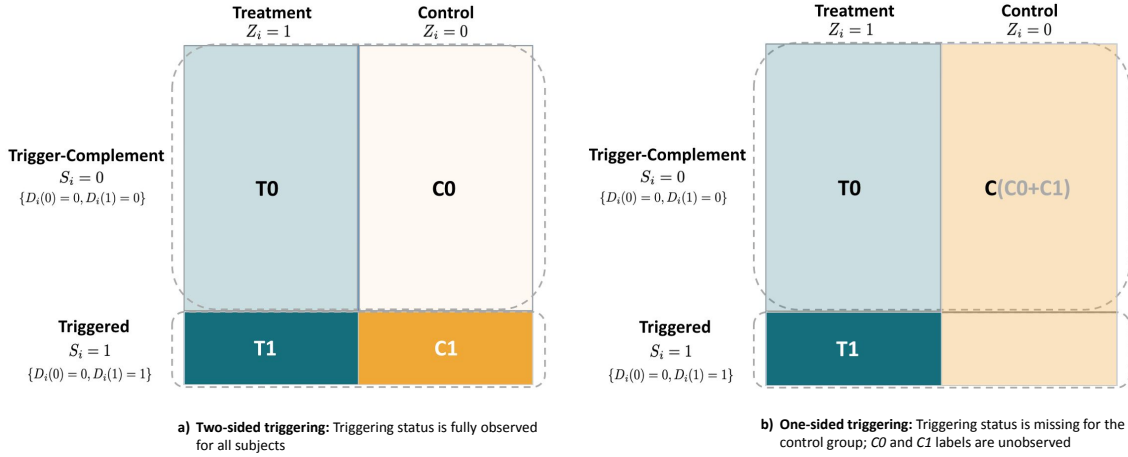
Treatment
$Z_i = 1$

Control
$Z_i = 0$

Trigger-Complement
$S_i = 0$
$\{D_i(0) = 0, D_i(1) = 0\}$

T0

C0

Triggered
$S_i = 1$
$\{D_i(0) = 0, D_i(1) = 1\}$

T1

C1

a) **Two-sided triggering:** Triggering status is fully observed for all subjects

Treatment
$Z_i = 1$

Control
$Z_i = 0$

Trigger-Complement
$S_i = 0$
$\{D_i(0) = 0, D_i(1) = 0\}$

T0

C(C0+C1)

Triggered
$S_i = 1$
$\{D_i(0) = 0, D_i(1) = 1\}$

T1

b) **One-sided triggering:** Triggering status is missing for the control group; *C0* and *C1* labels are unobserved